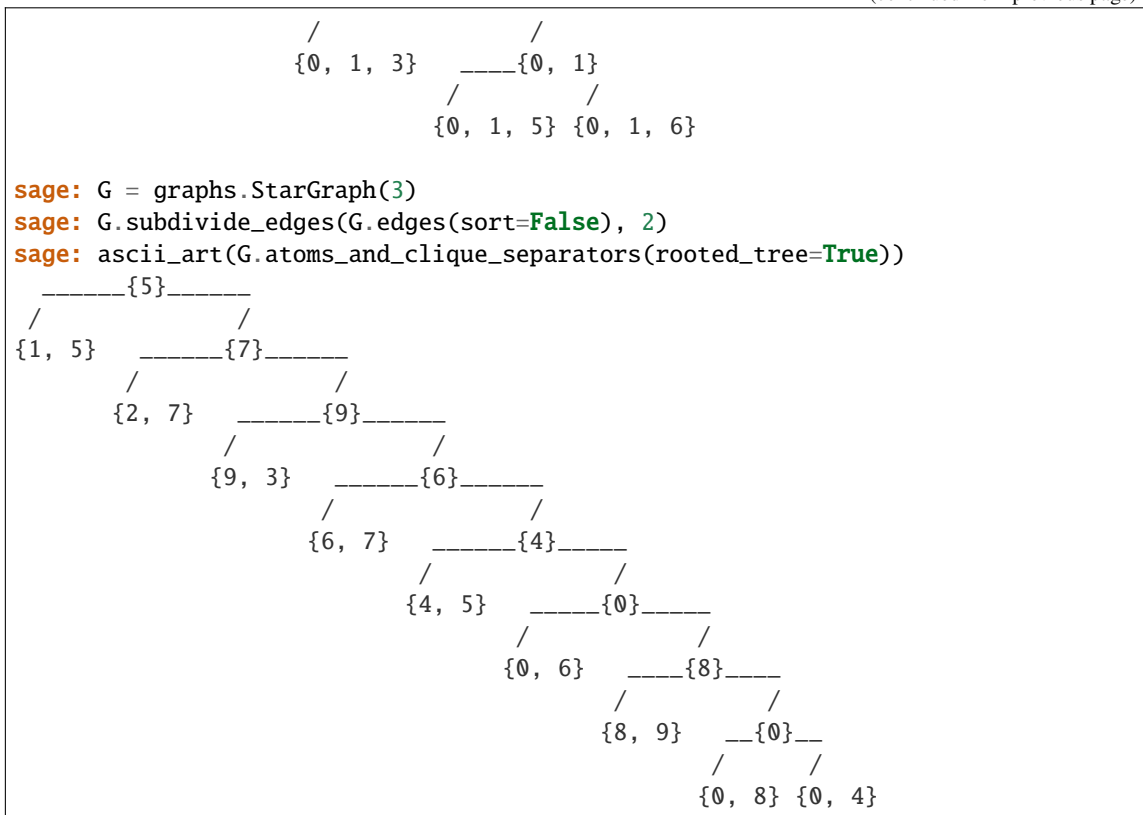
(continued from previous page)

```
                  /                 /
                {0, 1, 3}    ____{0, 1}
                            /           /
                         {0, 1, 5} {0, 1, 6}

sage: G = graphs.StarGraph(3)
sage: G.subdivide_edges(G.edges(sort=False), 2)
sage: ascii_art(G.atoms_and_clique_separators(rooted_tree=True))
  ______{5}______
 /               /
{1, 5}    ______{7}______
         /               /
       {2, 7}    ______{9}______
                /               /
              {9, 3}    ______{6}______
                       /               /
                     {6, 7}    ______{4}_____
                              /              /
                            {4, 5}    _____{0}_____
                                     /             /
                                   {0, 6}    ____{8}____
                                            /           /
                                          {8, 9}    __{0}__
                                                   /       /
                                                 {0, 8} {0, 4}
```